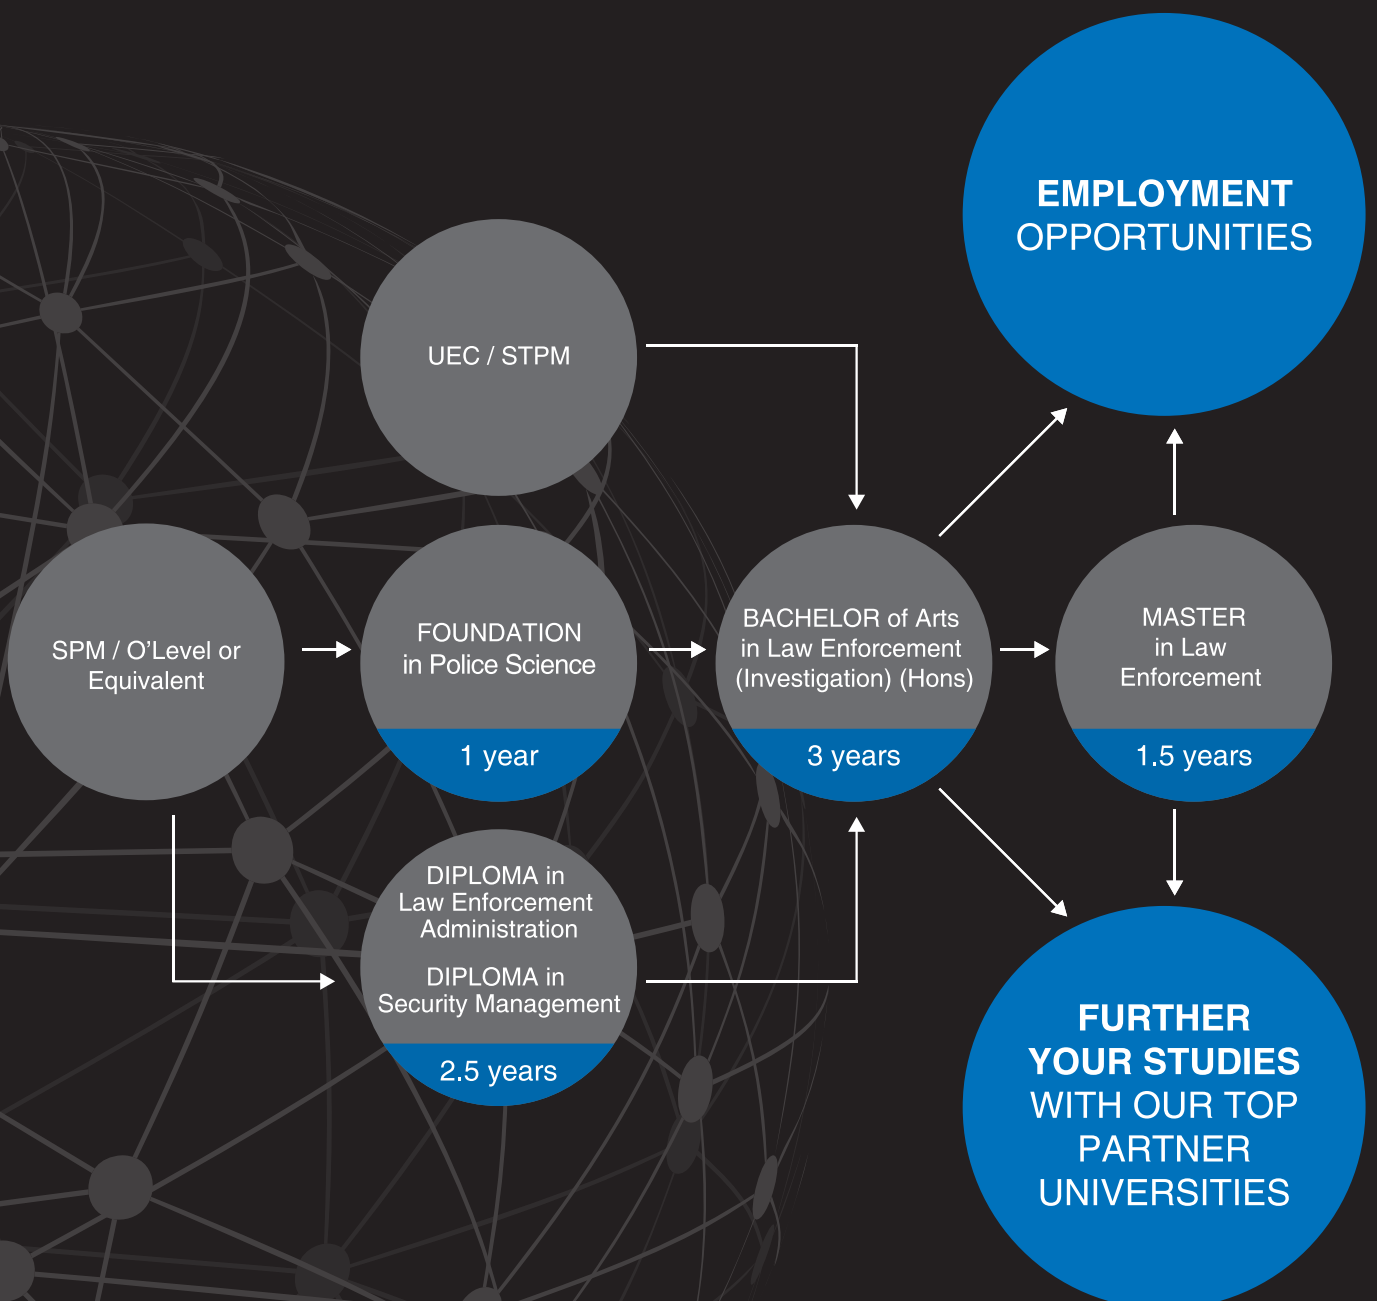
EMPLOYMENT OPPORTUNITIES

UEC / STPM

SPM / O'Level or Equivalent

FOUNDATION in Police Science

1 year

BACHELOR of Arts in Law Enforcement (Investigation) (Hons)

3 years

MASTER in Law Enforcement

1.5 years

DIPLOMA in Law Enforcement Administration

DIPLOMA in Security Management

2.5 years

FURTHER YOUR STUDIES WITH OUR TOP PARTNER UNIVERSITIES